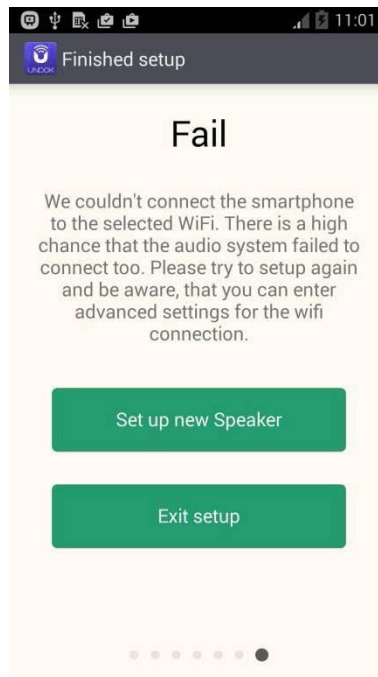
11:01

UNDOK

Finished setup

Fail

We couldn't connect the smartphone to the selected WiFi. There is a high chance that the audio system failed to connect too. Please try to setup again and be aware, that you can enter advanced settings for the wifi connection.

Set up new Speaker

Exit setup